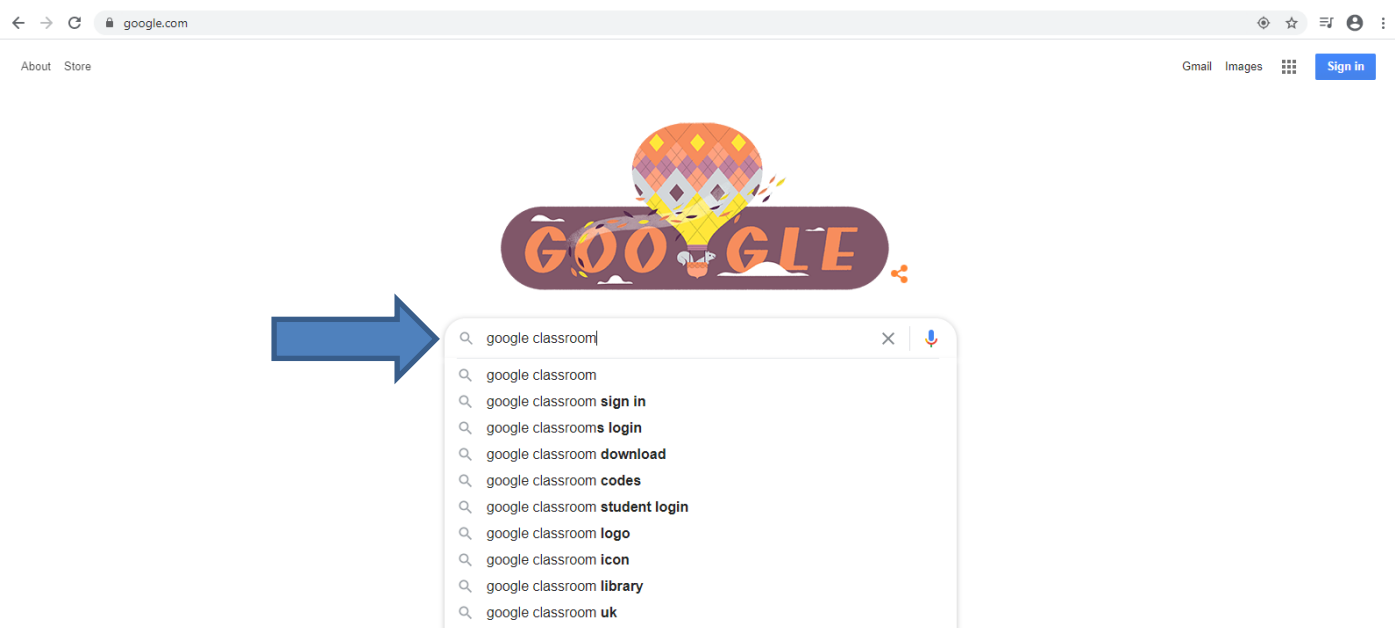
google.com

About Store

Gmail Images Sign in

GOOGLE

google classroom

google classroom
google classroom **sign in**
google classroom**s login**
google classroom **download**
google classroom **codes**
google classroom **student login**
google classroom **logo**
google classroom **icon**
google classroom **library**
google classroom **uk**